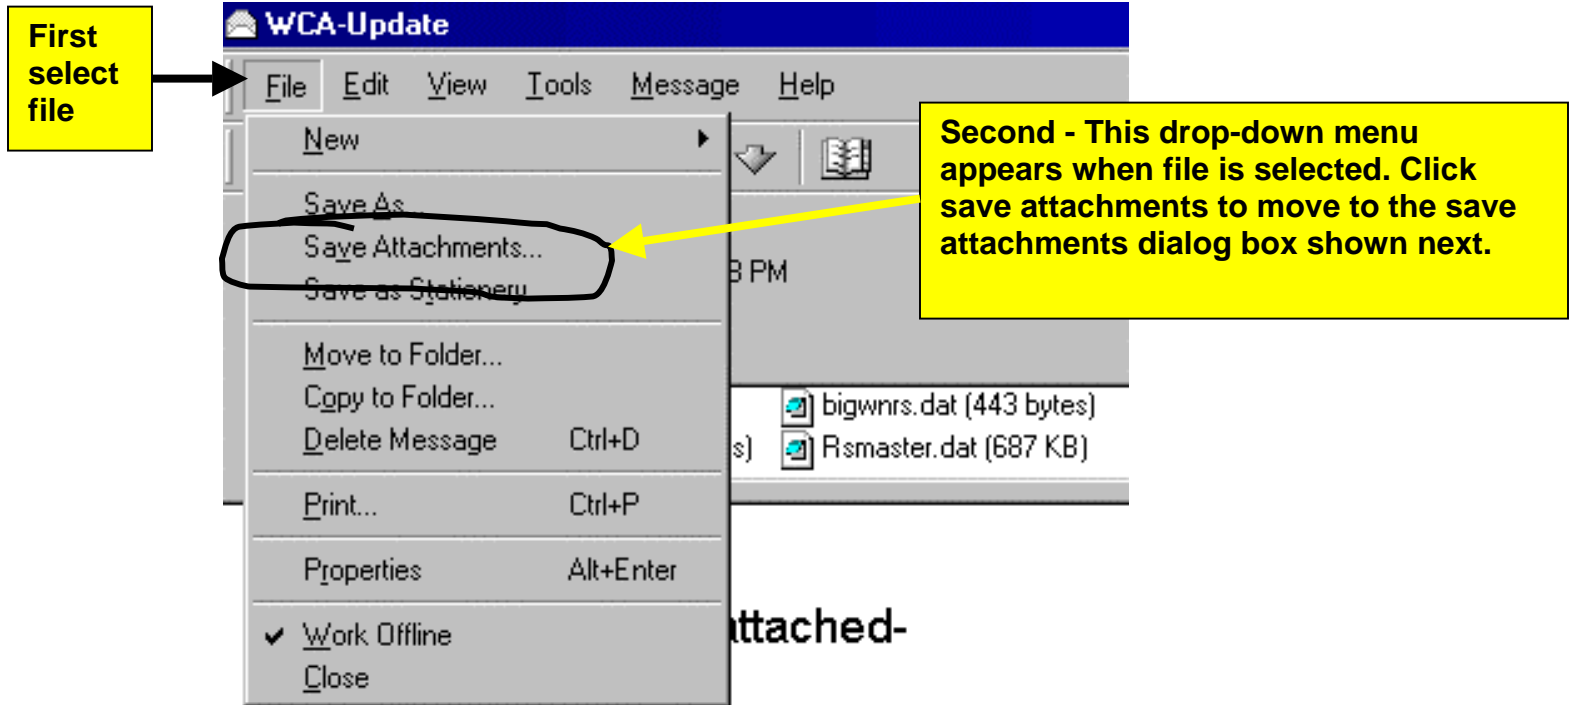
First select file

WCA-Update

File Edit View Tools Message Help

New

Save As

Save Attachments...

Save as Stationery

Move to Folder...

Copy to Folder...

Delete Message Ctrl+D

Print... Ctrl+P

Properties Alt+Enter

Work Offline

Close

Second - This drop-down menu appears when file is selected. Click save attachments to move to the save attachments dialog box shown next.

3 PM

bigwnrs.dat (443 bytes)

s) Rsmaster.dat (687 KB)

ttached-